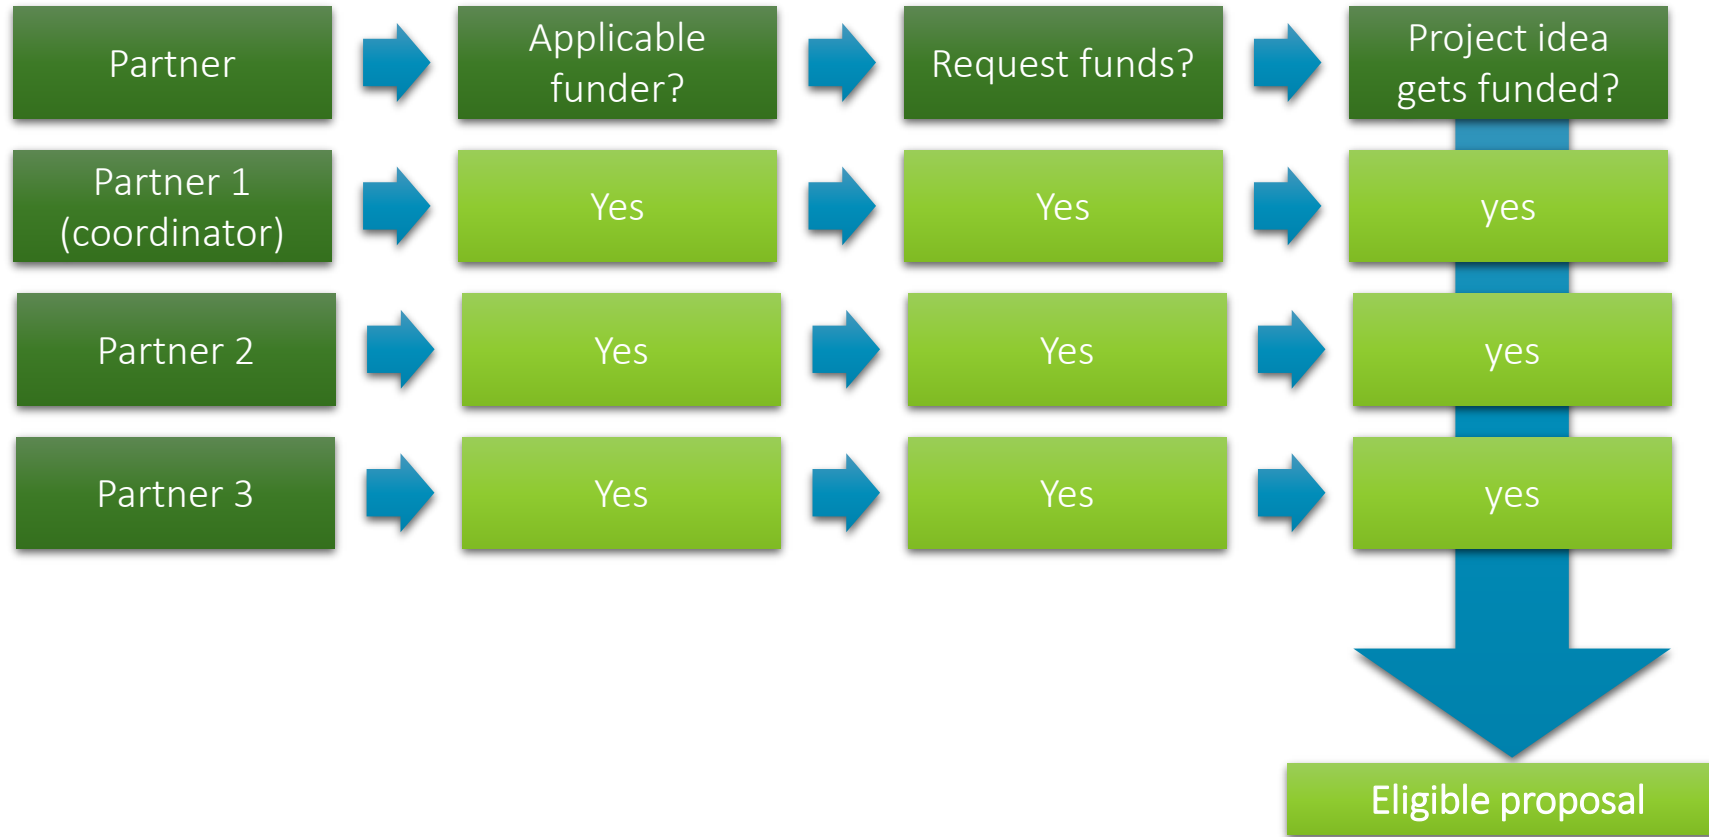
| Partner | Applicable funder? | Request funds? | Project idea gets funded? |
|---|---|---|---|
| Partner 1 (coordinator) | Yes | Yes | yes |
| Partner 2 | Yes | Yes | yes |
| Partner 3 | Yes | Yes | yes |

Eligible proposal